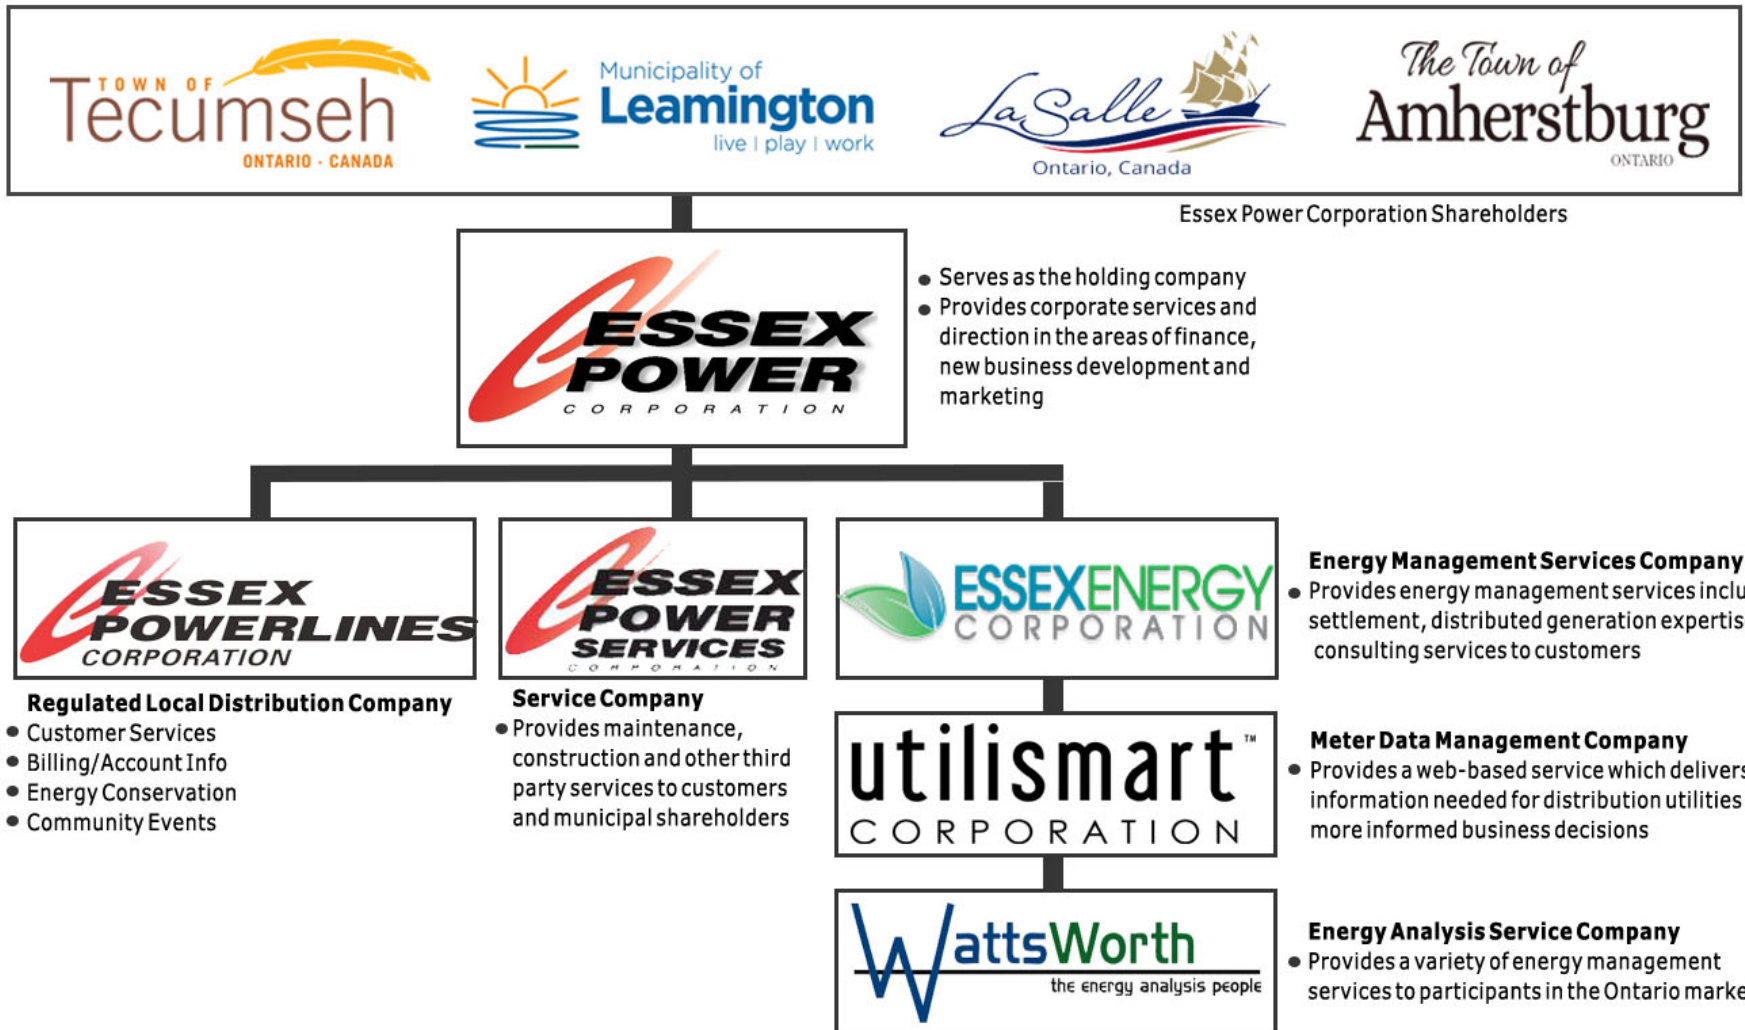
TOWN OF Tecumseh ONTARIO · CANADA

Municipality of Leamington live | play | work

LaSalle Ontario, Canada

The Town of Amherstburg ONTARIO

Essex Power Corporation Shareholders

ESSEX POWER CORPORATION

• Serves as the holding company
• Provides corporate services and direction in the areas of finance, new business development and marketing

ESSEX POWERLINES CORPORATION

Regulated Local Distribution Company
• Customer Services
• Billing/Account Info
• Energy Conservation
• Community Events

ESSEX POWER SERVICES CORPORATION

Service Company
• Provides maintenance, construction and other third party services to customers and municipal shareholders

ESSEXENERGY CORPORATION

Energy Management Services Company
• Provides energy management services inclu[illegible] settlement, distributed generation expertis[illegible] consulting services to customers

utilismart™ CORPORATION

Meter Data Management Company
• Provides a web-based service which delivers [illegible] information needed for distribution utilities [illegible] more informed business decisions

WattsWorth the energy analysis people

Energy Analysis Service Company
• Provides a variety of energy management services to participants in the Ontario marke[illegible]